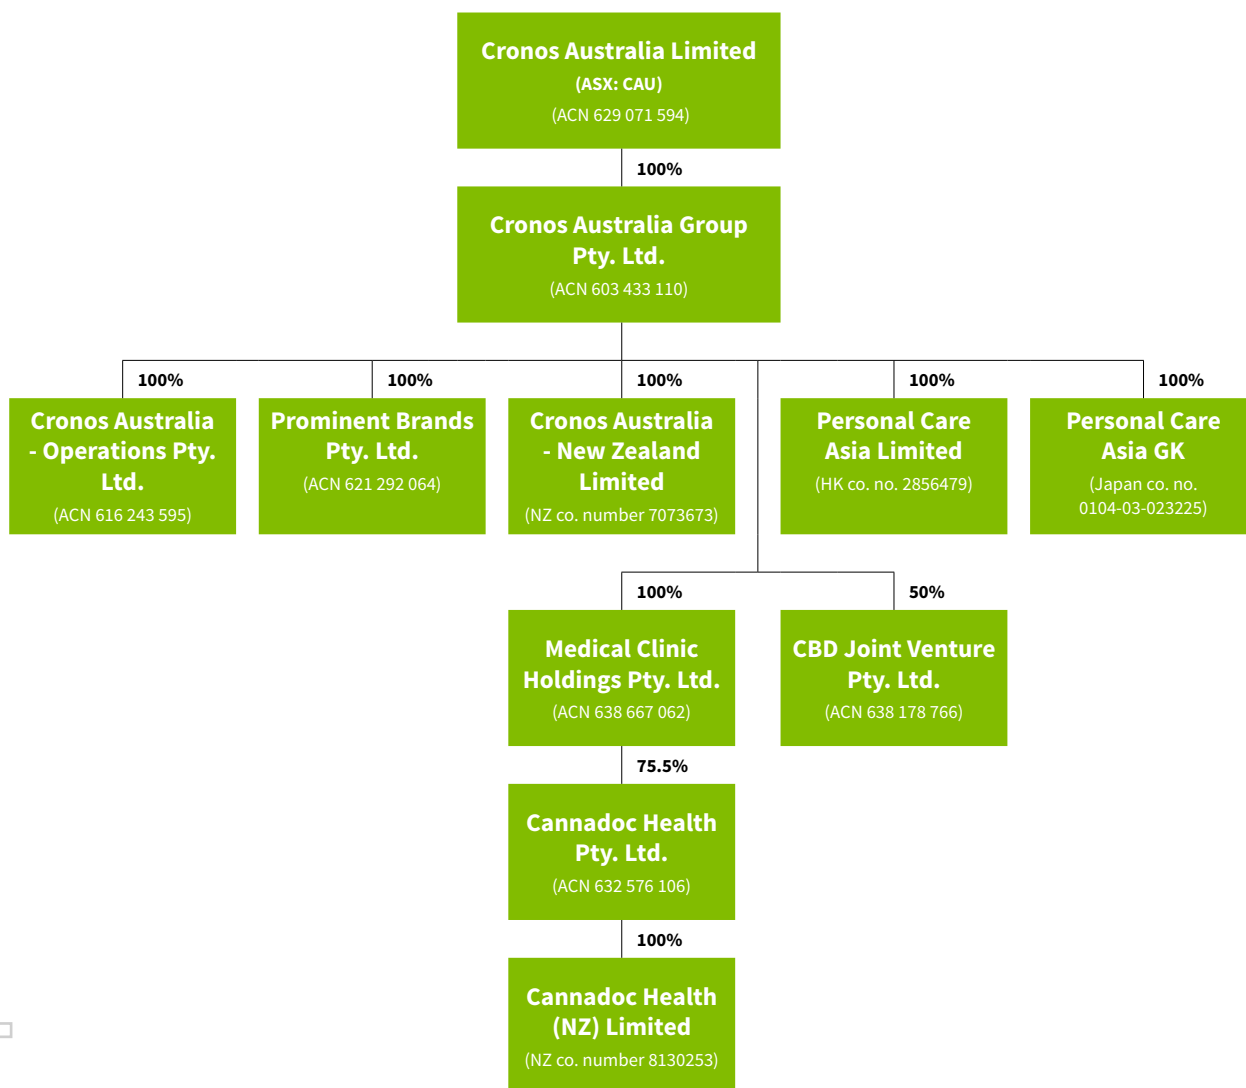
Cronos Australia Limited
(ASX: CAU)
(ACN 629 071 594)

100%

Cronos Australia Group Pty. Ltd.
(ACN 603 433 110)

100%

Cronos Australia - Operations Pty. Ltd.
(ACN 616 243 595)

100%

Prominent Brands Pty. Ltd.
(ACN 621 292 064)

100%

Cronos Australia - New Zealand Limited
(NZ co. number 7073673)

100%

Personal Care Asia Limited
(HK co. no. 2856479)

100%

Personal Care Asia GK
(Japan co. no. 0104-03-023225)

100%

Medical Clinic Holdings Pty. Ltd.
(ACN 638 667 062)

50%

CBD Joint Venture Pty. Ltd.
(ACN 638 178 766)

75.5%

Cannadoc Health Pty. Ltd.
(ACN 632 576 106)

100%

Cannadoc Health (NZ) Limited
(NZ co. number 8130253)